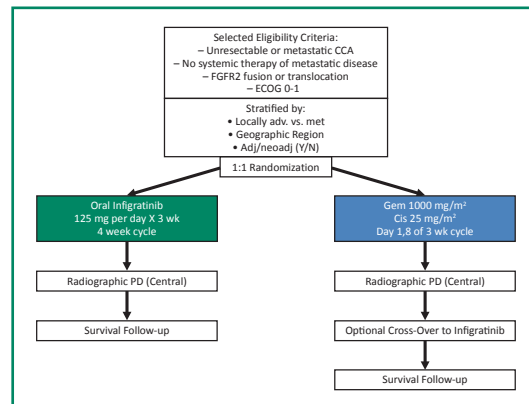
Selected Eligibility Criteria:
– Unresectable or metastatic CCA
– No systemic therapy of metastatic disease
– FGFR2 fusion or translocation
– ECOG 0-1

Stratified by:
• Locally adv. vs. met
• Geographic Region
• Adj/neoadj (Y/N)

1:1 Randomization

Oral Infigratinib
125 mg per day X 3 wk
4 week cycle

Radiographic PD (Central)

Survival Follow-up

Gem 1000 mg/m$^2$
Cis 25 mg/m$^2$
Day 1,8 of 3 wk cycle

Radiographic PD (Central)

Optional Cross-Over to Infigratinib

Survival Follow-up